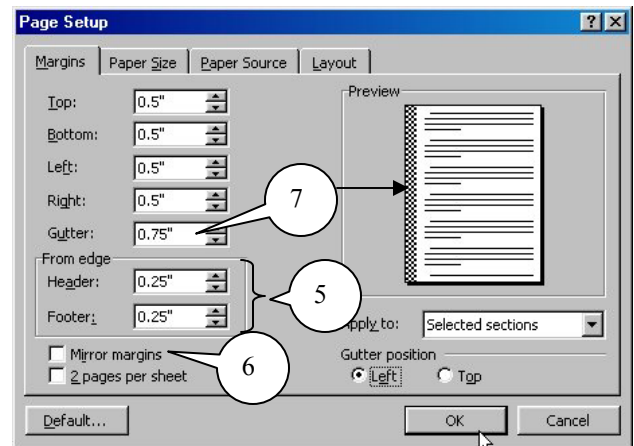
Page Setup

?X

Margins | Paper Size | Paper Source | Layout

Top: 0.5"

Bottom: 0.5"

Left: 0.5"

Right: 0.5"

Gutter: 0.75"

From edge

Header: 0.25"

Footer: 0.25"

Mirror margins

2 pages per sheet

Preview

7

5

6

Apply to: Selected sections

Gutter position

Left Top

Default...

OK

Cancel